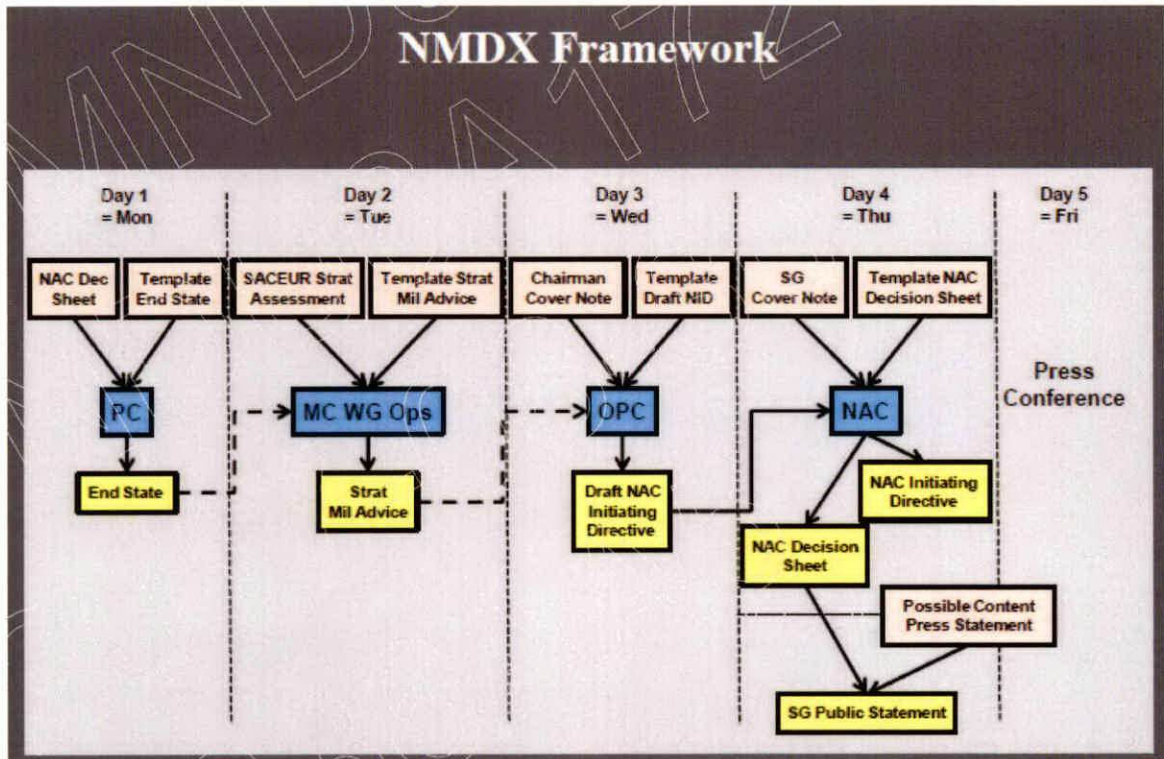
NMDX Framework

Day 1
= Mon

Day 2
= Tue

Day 3
= Wed

Day 4
= Thu

Day 5
= Fri

NAC Dec Sheet

Template End State

SACEUR Strat Assessment

Template Strat Mil Advice

Chairman Cover Note

Template Draft NID

SG Cover Note

Template NAC Decision Sheet

PC

MC WG Ops

OPC

NAC

Press Conference

End State

Strat Mil Advice

Draft NAC Initiating Directive

NAC Initiating Directive

NAC Decision Sheet

Possible Content Press Statement

SG Public Statement